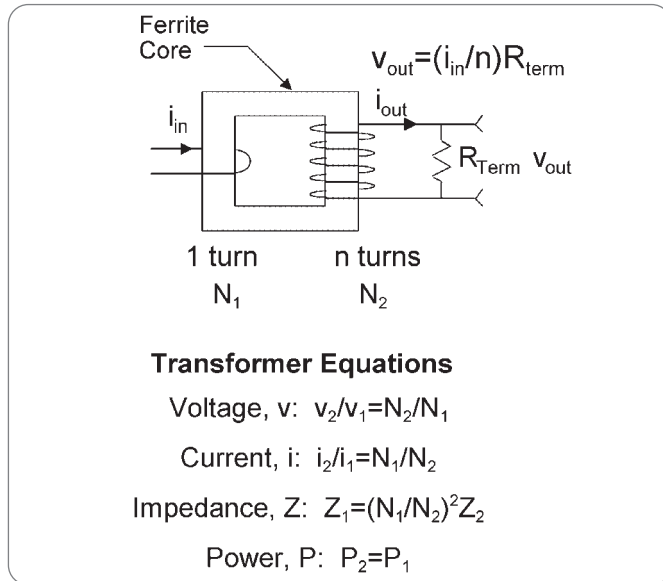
Ferrite Core

$v_{out}=(i_{in}/n)R_{term}$

$i_{in}$

$i_{out}$

$R_{Term}$ $v_{out}$

1 turn
$N_1$

n turns
$N_2$

**Transformer Equations**

Voltage, v: $v_2/v_1=N_2/N_1$

Current, i: $i_2/i_1=N_1/N_2$

Impedance, Z: $Z_1=(N_1/N_2)^2Z_2$

Power, P: $P_2=P_1$